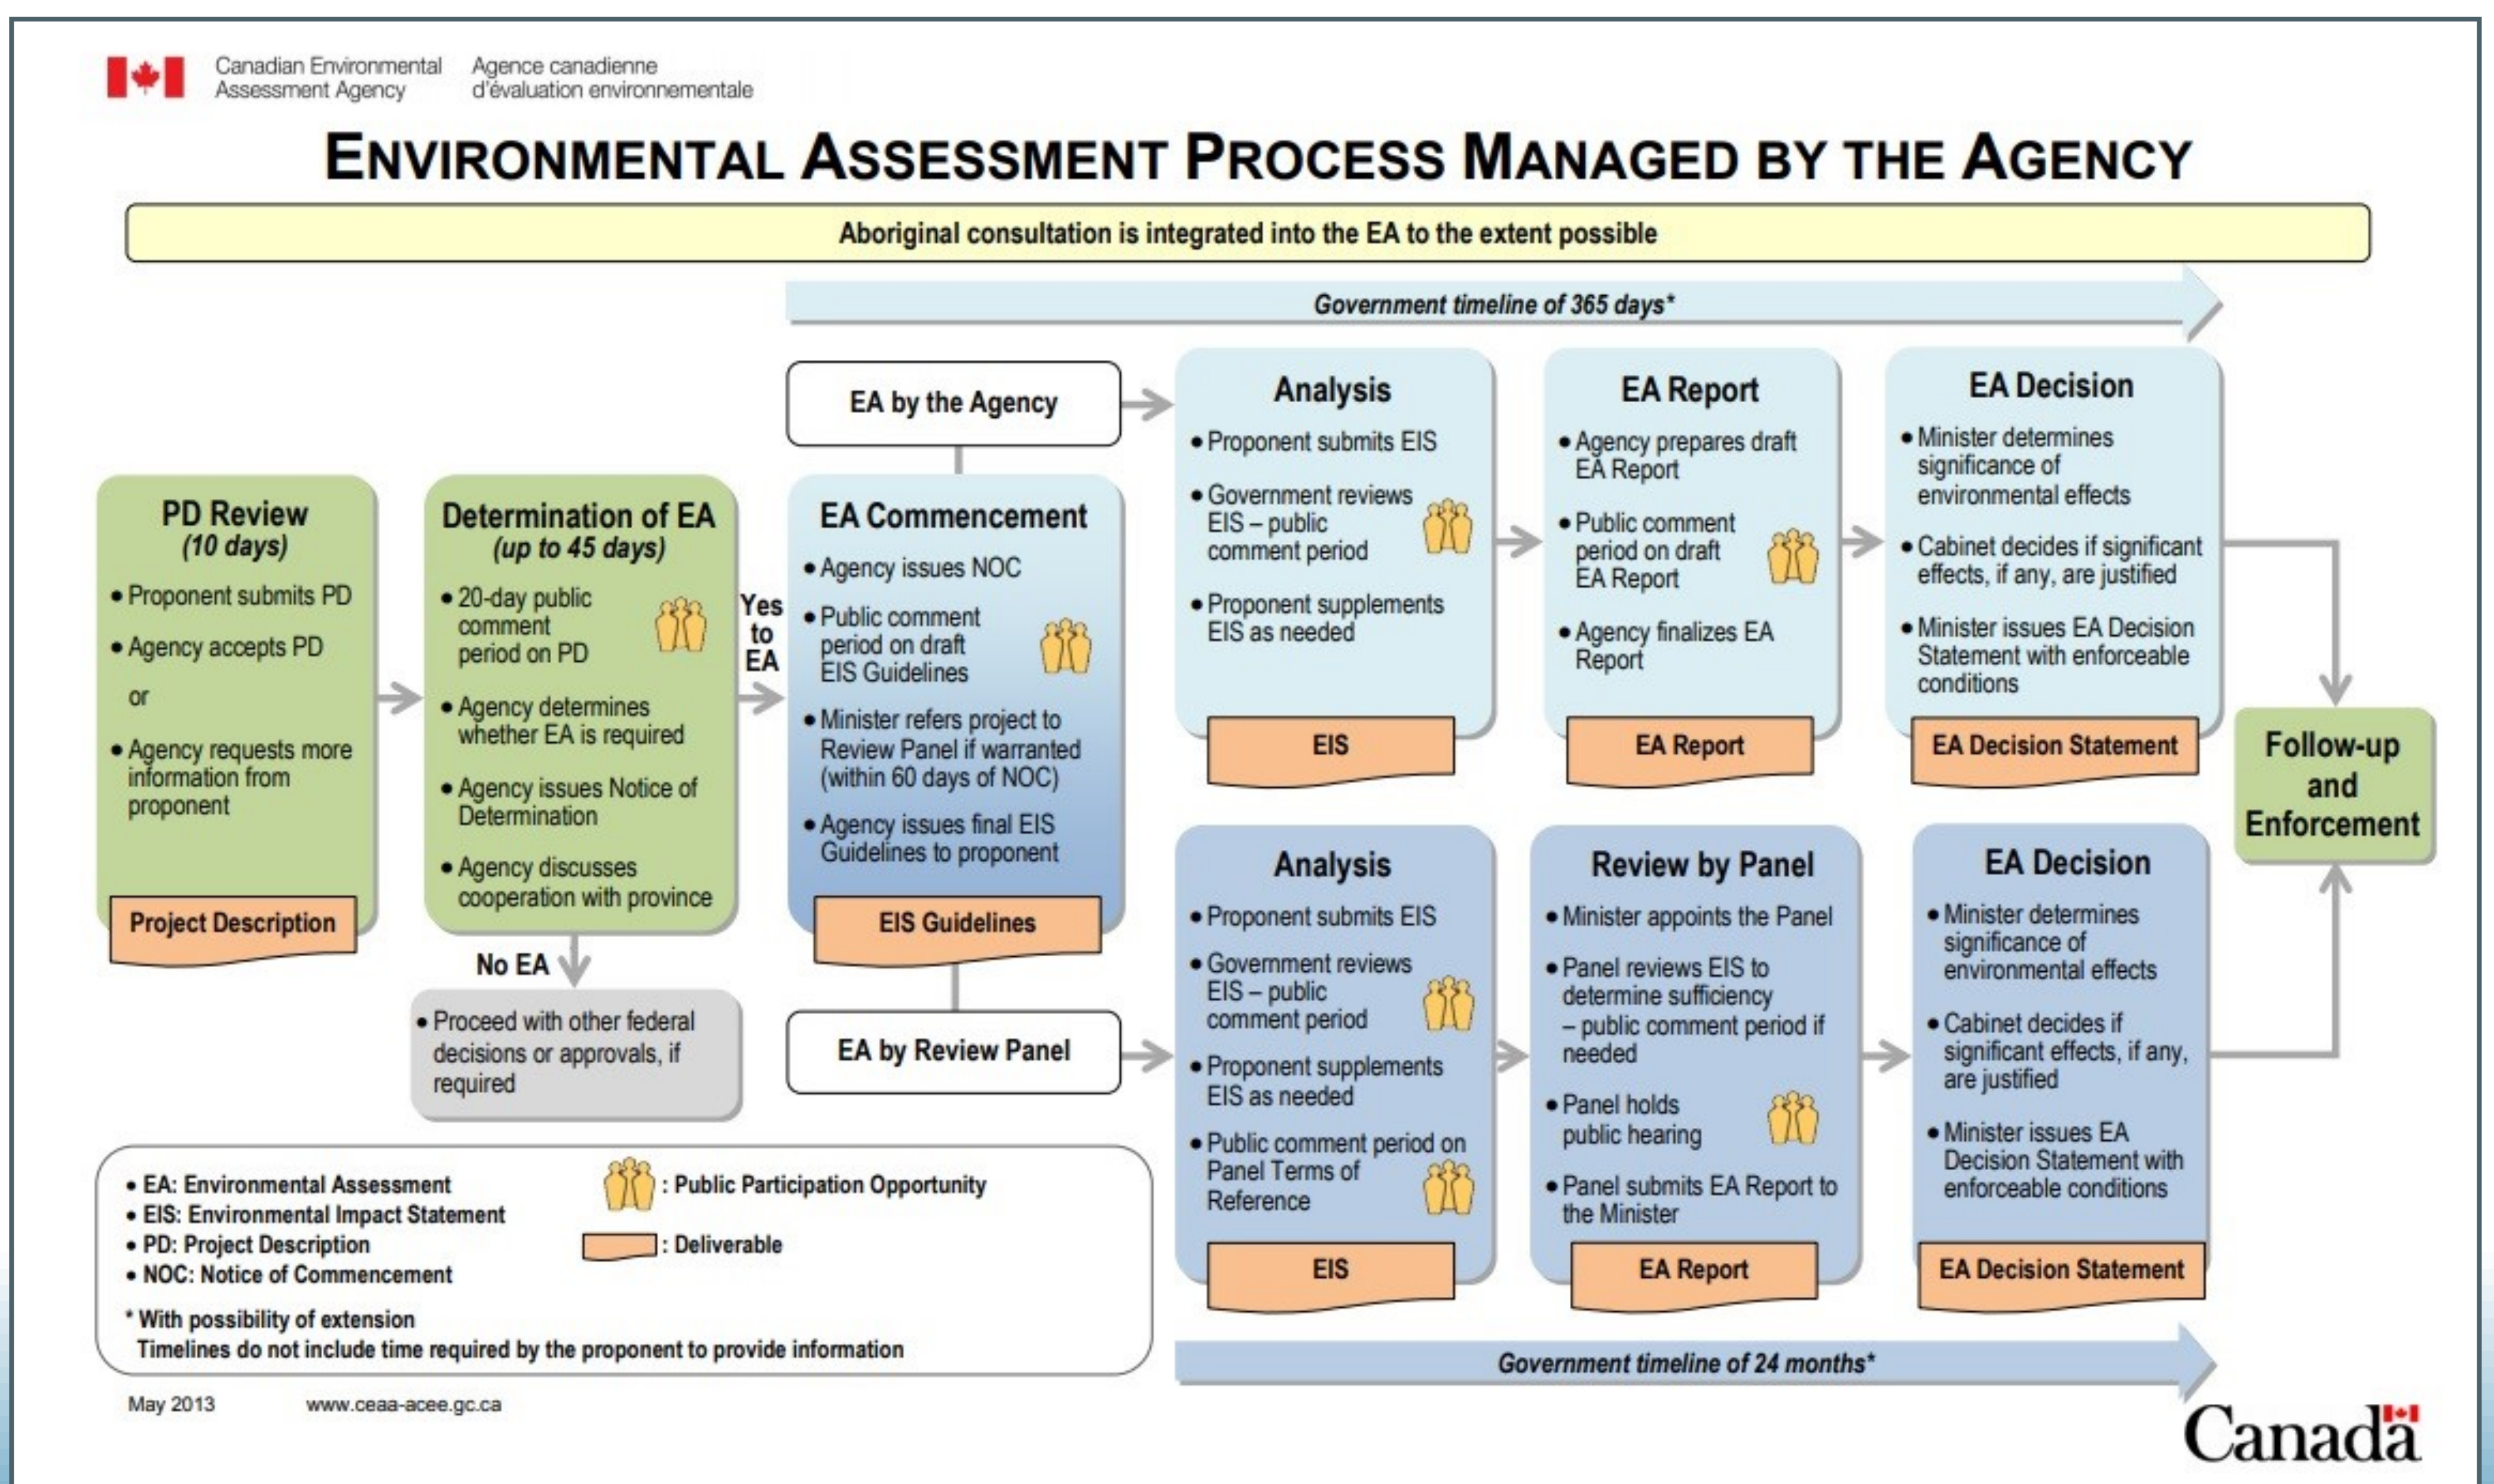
Canadian Environmental Assessment Agency
Agence canadienne d'évaluation environnementale

ENVIRONMENTAL ASSESSMENT PROCESS MANAGED BY THE AGENCY

Aboriginal consultation is integrated into the EA to the extent possible

Government timeline of 365 days*

PD Review
(10 days)
• Proponent submits PD
• Agency accepts PD
or
• Agency requests more information from proponent

Project Description

Determination of EA
(up to 45 days)
• 20-day public comment period on PD
• Agency determines whether EA is required
• Agency issues Notice of Determination
• Agency discusses cooperation with province

Yes to EA

No EA

• Proceed with other federal decisions or approvals, if required

EA by the Agency

EA Commencement
• Agency issues NOC
• Public comment period on draft EIS Guidelines
• Minister refers project to Review Panel if warranted (within 60 days of NOC)
• Agency issues final EIS Guidelines to proponent

EIS Guidelines

EA by Review Panel

Analysis
• Proponent submits EIS
• Government reviews EIS – public comment period
• Proponent supplements EIS as needed

EIS

EA Report
• Agency prepares draft EA Report
• Public comment period on draft EA Report
• Agency finalizes EA Report

EA Report

EA Decision
• Minister determines significance of environmental effects
• Cabinet decides if significant effects, if any, are justified
• Minister issues EA Decision Statement with enforceable conditions

EA Decision Statement

Follow-up and Enforcement

Analysis
• Proponent submits EIS
• Government reviews EIS – public comment period
• Proponent supplements EIS as needed
• Public comment period on Panel Terms of Reference

EIS

Review by Panel
• Minister appoints the Panel
• Panel reviews EIS to determine sufficiency – public comment period if needed
• Panel holds public hearing
• Panel submits EA Report to the Minister

EA Report

EA Decision
• Minister determines significance of environmental effects
• Cabinet decides if significant effects, if any, are justified
• Minister issues EA Decision Statement with enforceable conditions

EA Decision Statement

• EA: Environmental Assessment
• EIS: Environmental Impact Statement
• PD: Project Description
• NOC: Notice of Commencement
: Public Participation Opportunity
: Deliverable
* With possibility of extension
Timelines do not include time required by the proponent to provide information

Government timeline of 24 months*

May 2013 www.ceaa-acee.gc.ca

Canada